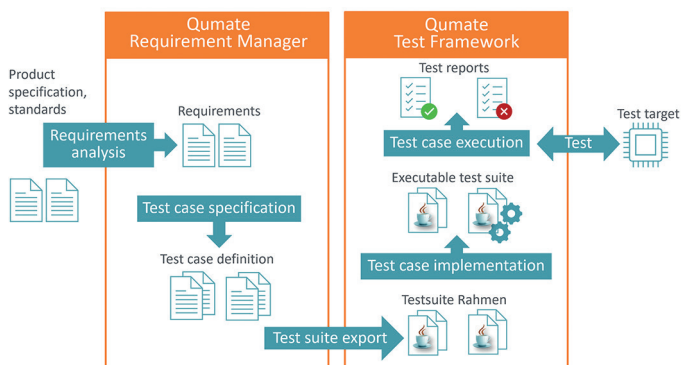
Qumate Requirement Manager

Qumate Test Framework

Product specification, standards

Requirements

Requirements analysis

Test case specification

Test case definition

Test suite export

Test reports

Test case execution

Test

Test target

Executable test suite

Test case implementation

Testsuite Rahmen